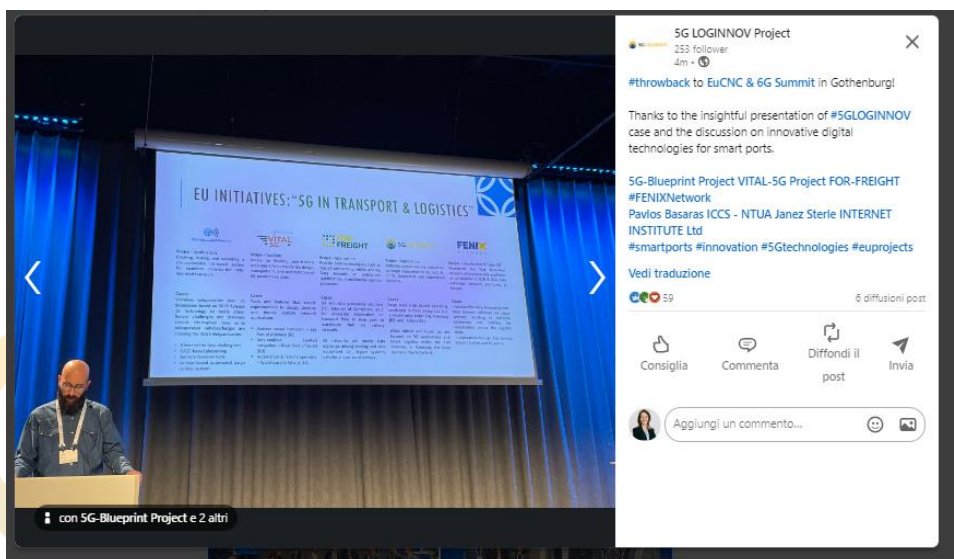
EU INITIATIVES: "5G IN TRANSPORT & LOGISTICS"

VITAL 5G

FOR FREIGHT

FENIX

con 5G-Blueprint Project e 2 altri

5G LOGINNOV Project
253 follower
4m •

#throwback to EuCNC & 6G Summit in Gothenburg!

Thanks to the insightful presentation of #5GLOGINNOV case and the discussion on innovative digital technologies for smart ports.

5G-Blueprint Project VITAL-5G Project FOR-FREIGHT #FENIXNetwork
Pavlos Basaras ICCS - NTUA Janez Sterle INTERNET INSTITUTE Ltd
#smartports #innovation #5Gtechnologies #euprojects

Vedi traduzione

59
6 diffusioni post

Consiglia
Commenta
Diffondi il post
Invia

Aggiungi un commento...